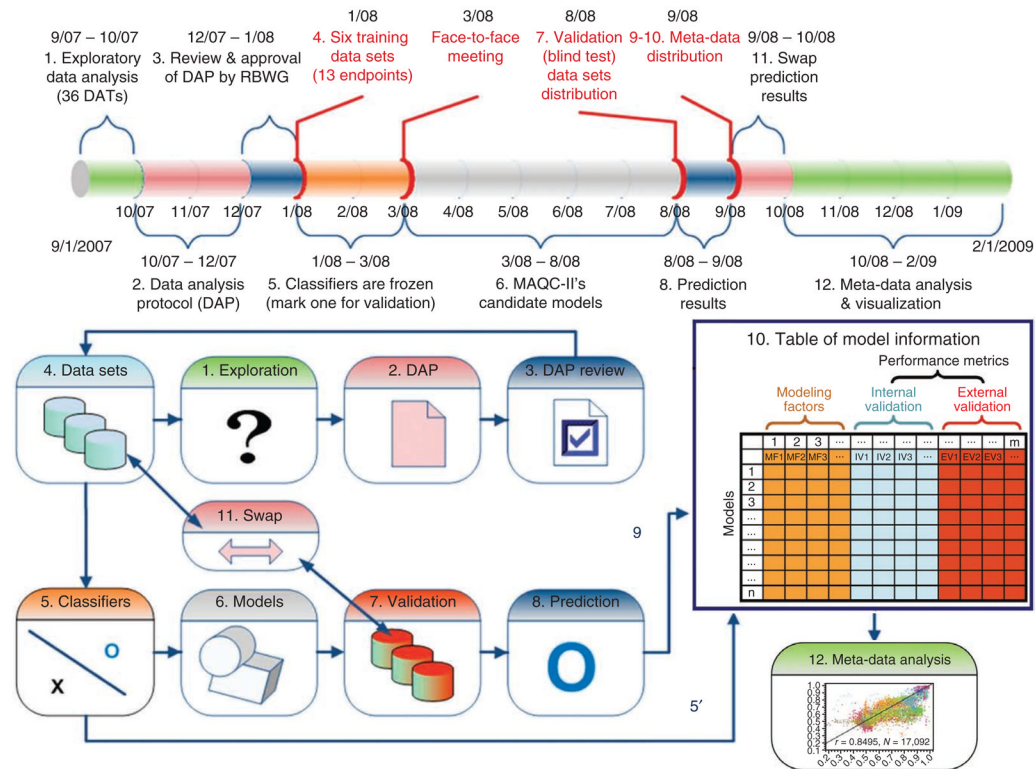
9/07 – 10/07
1. Exploratory data analysis (36 DATs)

12/07 – 1/08
3. Review & approval of DAP by RBWG

1/08
4. Six training data sets (13 endpoints)

3/08
Face-to-face meeting

8/08
7. Validation (blind test) data sets distribution

9/08
9-10. Meta-data distribution

9/08 – 10/08
11. Swap prediction results

10/07 11/07 12/07 1/08 2/08 3/08 4/08 5/08 6/08 7/08 8/08 9/08 10/08 11/08 12/08 1/09

9/1/2007

2/1/2009

10/07 – 12/07
2. Data analysis protocol (DAP)

1/08 – 3/08
5. Classifiers are frozen (mark one for validation)

3/08 – 8/08
6. MAQC-II's candidate models

8/08 – 9/08
8. Prediction results

10/08 – 2/09
12. Meta-data analysis & visualization

4. Data sets

1. Exploration

?

2. DAP

3. DAP review

11. Swap

5. Classifiers

O

X

6. Models

7. Validation

8. Prediction

O

9

5′

10. Table of model information

Performance metrics

Modeling factors

Internal validation

External validation

| | 1 | 2 | 3 | ... | ... | ... | ... | ... | ... | ... | ... | m |
|---|---|---|---|---|---|---|---|---|---|---|---|---|
| | MF1 | MF2 | MF3 | ... | IV1 | IV2 | IV3 | ... | EV1 | EV2 | EV3 | ... |
| 1 | | | | | | | | | | | | |
| 2 | | | | | | | | | | | | |
| 3 | | | | | | | | | | | | |
| ... | | | | | | | | | | | | |
| ... | | | | | | | | | | | | |
| ... | | | | | | | | | | | | |
| ... | | | | | | | | | | | | |
| ... | | | | | | | | | | | | |
| n | | | | | | | | | | | | |

Models

12. Meta-data analysis

1.0 0.9 0.8 0.7 0.6 0.5 0.4 0.3 0.2 0.1

r = 0.8495, N = 17,092

0.2 0.3 0.4 0.5 0.6 0.7 0.8 0.9 1.0